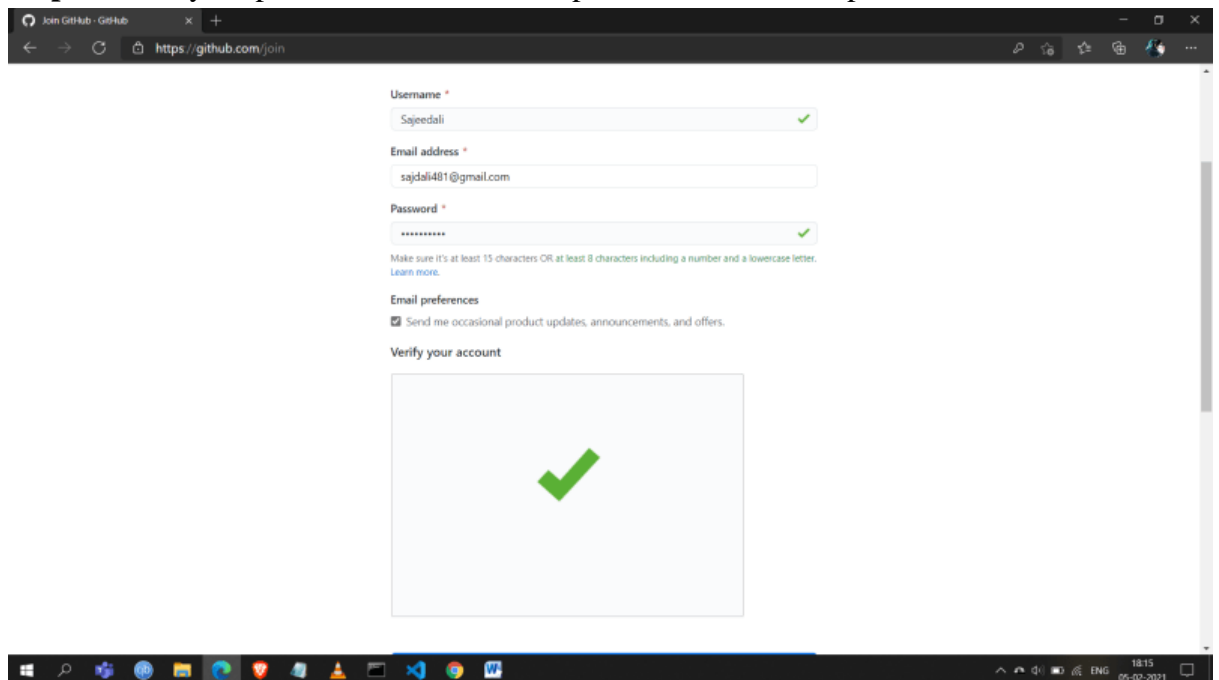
Join GitHub · GitHub

https://github.com/join

Username *

Sajeedali

Email address *

sajdali481@gmail.com

Password *

•••••••••••

Make sure it's at least 15 characters OR at least 8 characters including a number and a lowercase letter. Learn more.

Email preferences

Send me occasional product updates, announcements, and offers.

Verify your account

ENG 18:15 05-02-2021